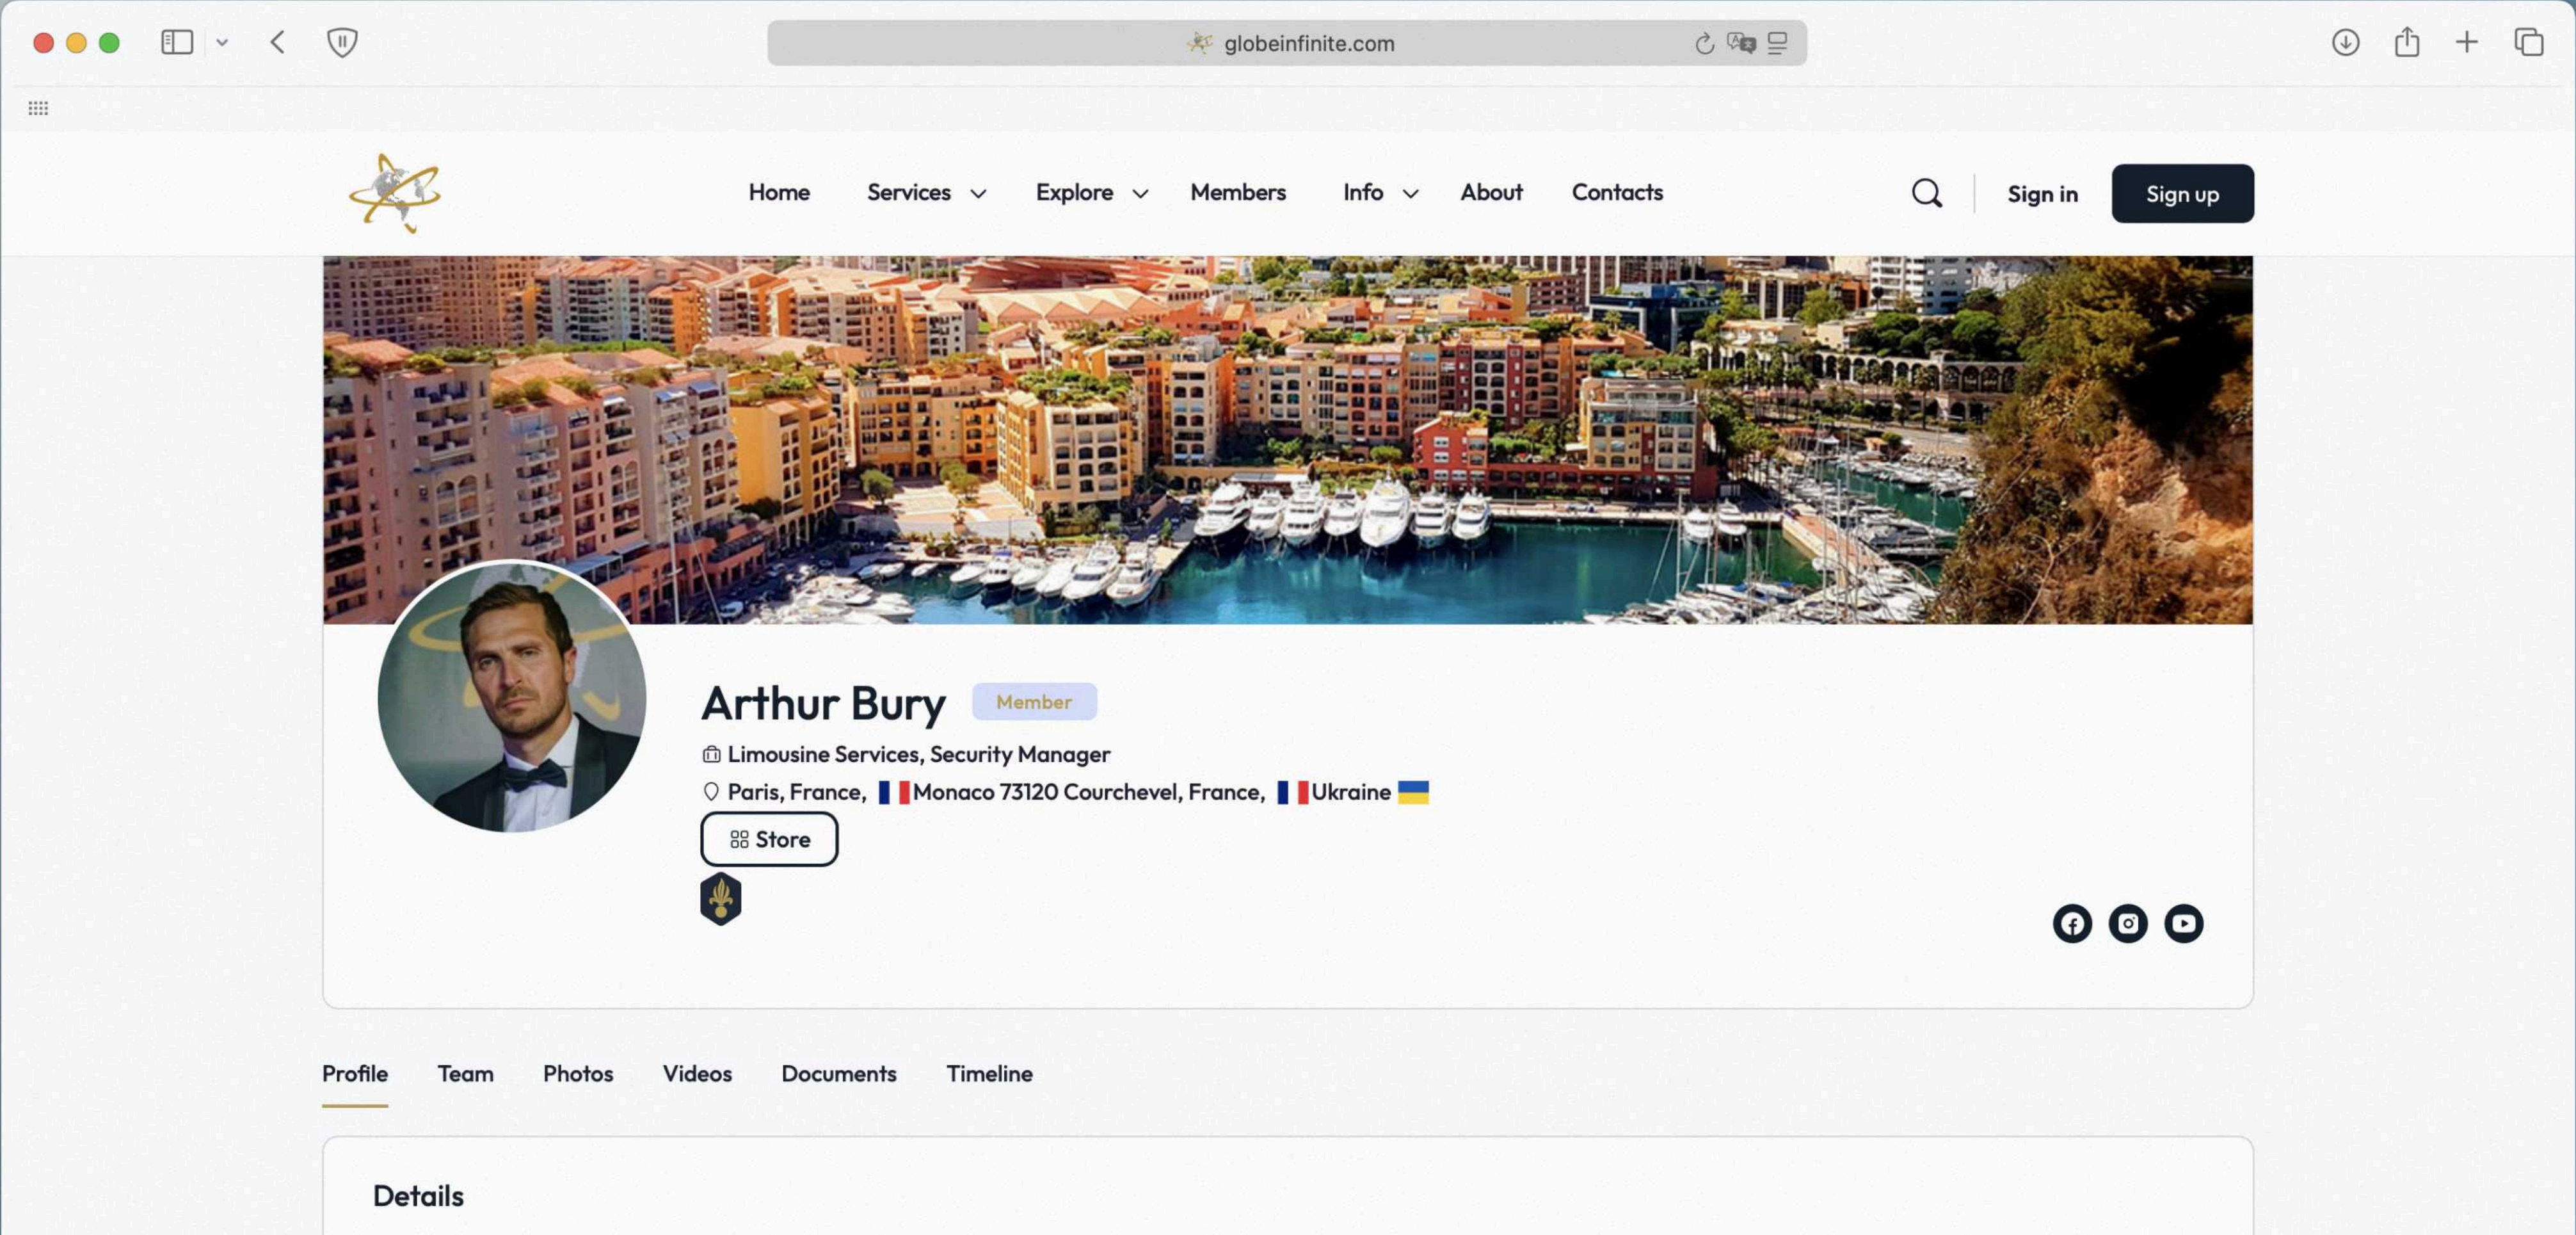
globeinfinite.com

Home Services Explore Members Info About Contacts

Sign in Sign up

Arthur Bury Member

Limousine Services, Security Manager

Paris, France, Monaco 73120 Courchevel, France, Ukraine

Store

Profile Team Photos Videos Documents Timeline

Details